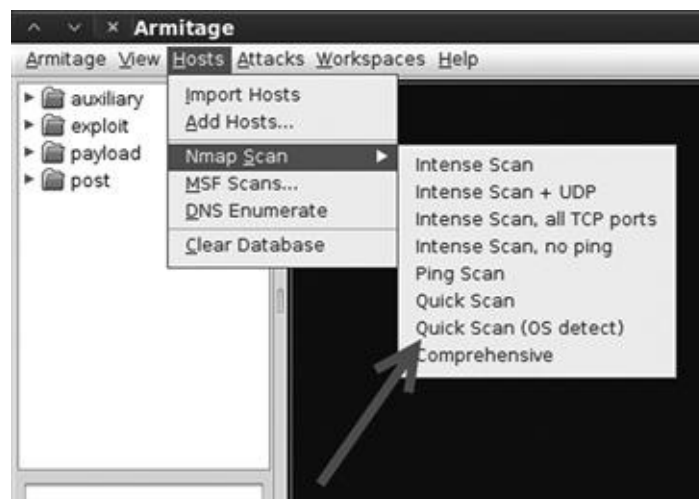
^ v × Armitage

Armitage View Hosts Attacks Workspaces Help

auxiliary
exploit
payload
post

Import Hosts
Add Hosts...
Nmap Scan
MSF Scans...
DNS Enumerate
Clear Database

Intense Scan
Intense Scan + UDP
Intense Scan, all TCP ports
Intense Scan, no ping
Ping Scan
Quick Scan
Quick Scan (OS detect)
Comprehensive